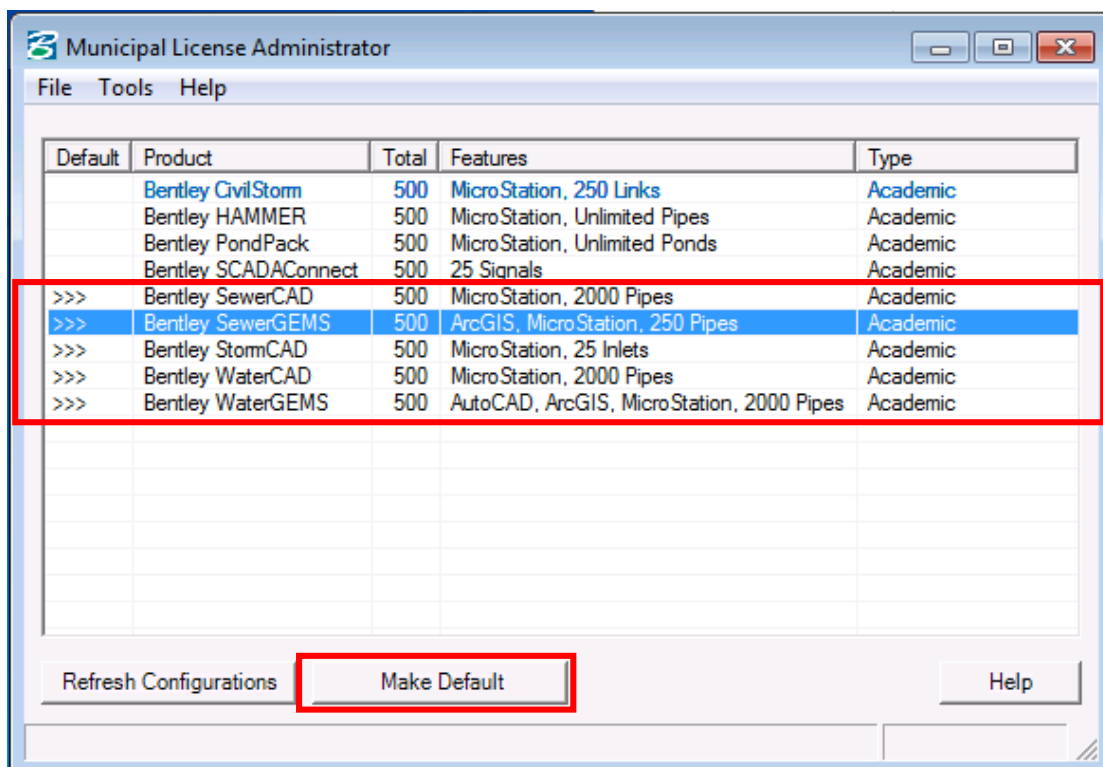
Municipal License Administrator

File Tools Help

| Default | Product | Total | Features | Type |
|---|---|---|---|---|
| | Bentley CivilStorm | 500 | MicroStation, 250 Links | Academic |
| | Bentley HAMMER | 500 | MicroStation, Unlimited Pipes | Academic |
| | Bentley PondPack | 500 | MicroStation, Unlimited Ponds | Academic |
| | Bentley SCADAConnect | 500 | 25 Signals | Academic |
| >>> | Bentley SewerCAD | 500 | MicroStation, 2000 Pipes | Academic |
| >>> | Bentley SewerGEMS | 500 | ArcGIS, MicroStation, 250 Pipes | Academic |
| >>> | Bentley StormCAD | 500 | MicroStation, 25 Inlets | Academic |
| >>> | Bentley WaterCAD | 500 | MicroStation, 2000 Pipes | Academic |
| >>> | Bentley WaterGEMS | 500 | AutoCAD, ArcGIS, MicroStation, 2000 Pipes | Academic |

Refresh Configurations | Make Default | Help